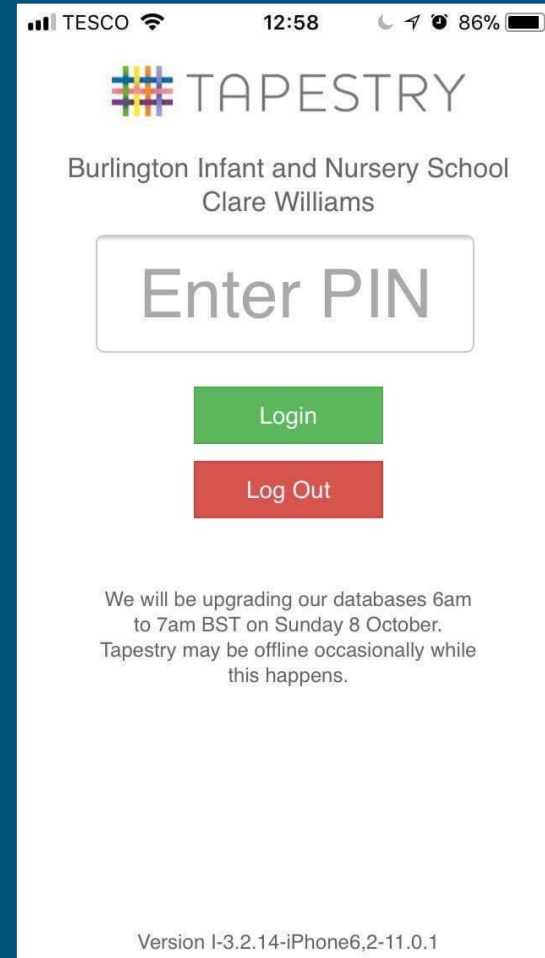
TESCO 12:58 86%

TAPESTRY

Burlington Infant and Nursery School
Clare Williams

Enter PIN

Login

Log Out

We will be upgrading our databases 6am to 7am BST on Sunday 8 October. Tapestry may be offline occasionally while this happens.

Version I-3.2.14-iPhone6,2-11.0.1